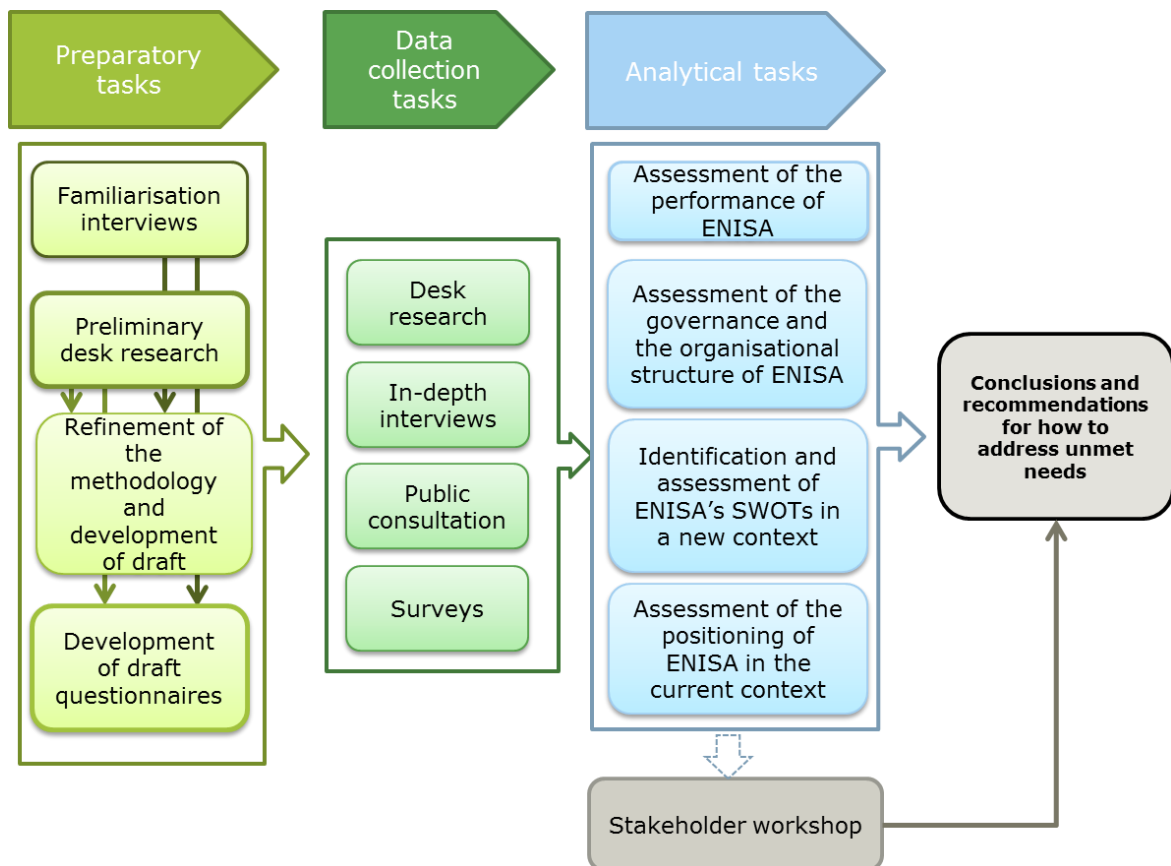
Preparatory tasks

Data collection tasks

Analytical tasks

Familiarisation interviews

Preliminary desk research

Refinement of the methodology and development of draft

Development of draft questionnaires

Desk research

In-depth interviews

Public consultation

Surveys

Assessment of the performance of ENISA

Assessment of the governance and the organisational structure of ENISA

Identification and assessment of ENISA's SWOTs in a new context

Assessment of the positioning of ENISA in the current context

Conclusions and recommendations for how to address unmet needs

Stakeholder workshop